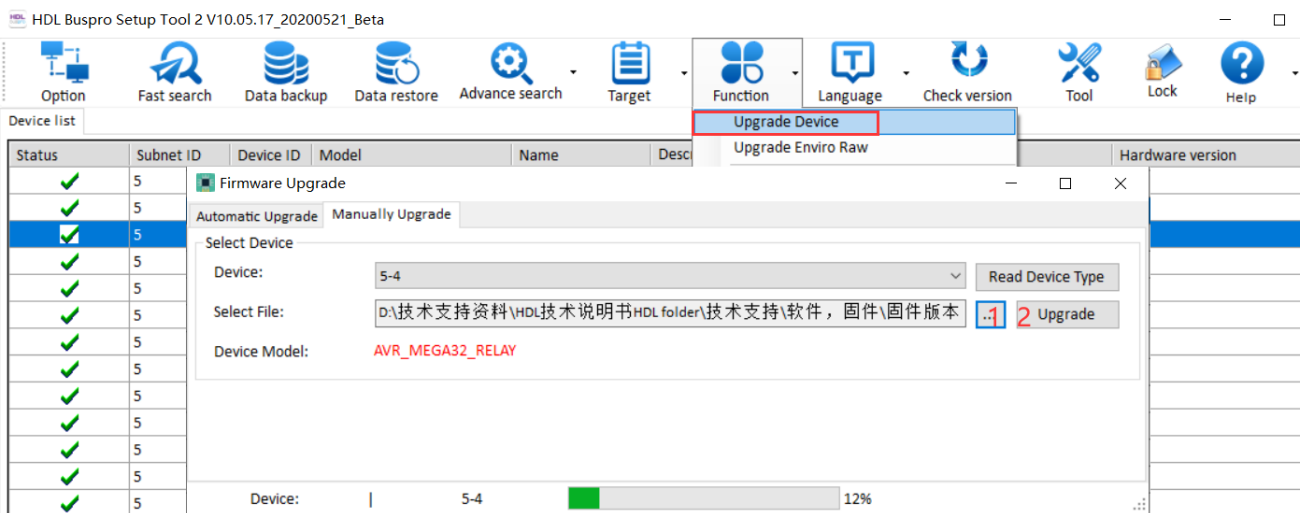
HDL Buspro Setup Tool 2 V10.05.17_20200521_Beta

Option
Fast search
Data backup
Data restore
Advance search
Target
Function
Language
Check version
Tool
Lock
Help

Device list

Upgrade Device
Upgrade Enviro Raw

| Status | Subnet ID | Device ID | Model | Name | Desc | Hardware version |
|---|---|---|---|---|---|---|
| ✔ | 5 | | | | | |
| ✔ | 5 | | | | | |
| ✔ | 5 | | | | | |
| ✔ | 5 | | | | | |
| ✔ | 5 | | | | | |
| ✔ | 5 | | | | | |
| ✔ | 5 | | | | | |
| ✔ | 5 | | | | | |
| ✔ | 5 | | | | | |
| ✔ | 5 | | | | | |
| ✔ | 5 | | | | | |
| ✔ | 5 | | | | | |

Firmware Upgrade

Automatic Upgrade
Manually Upgrade

Select Device

Device: 5-4
Read Device Type

Select File: D:\技术支持资料\HDL技术说明书HDL folder\技术支持\软件，固件\固件版本
..1
2
Upgrade

Device Model: AVR_MEGA32_RELAY

Device: | 5-4 12%